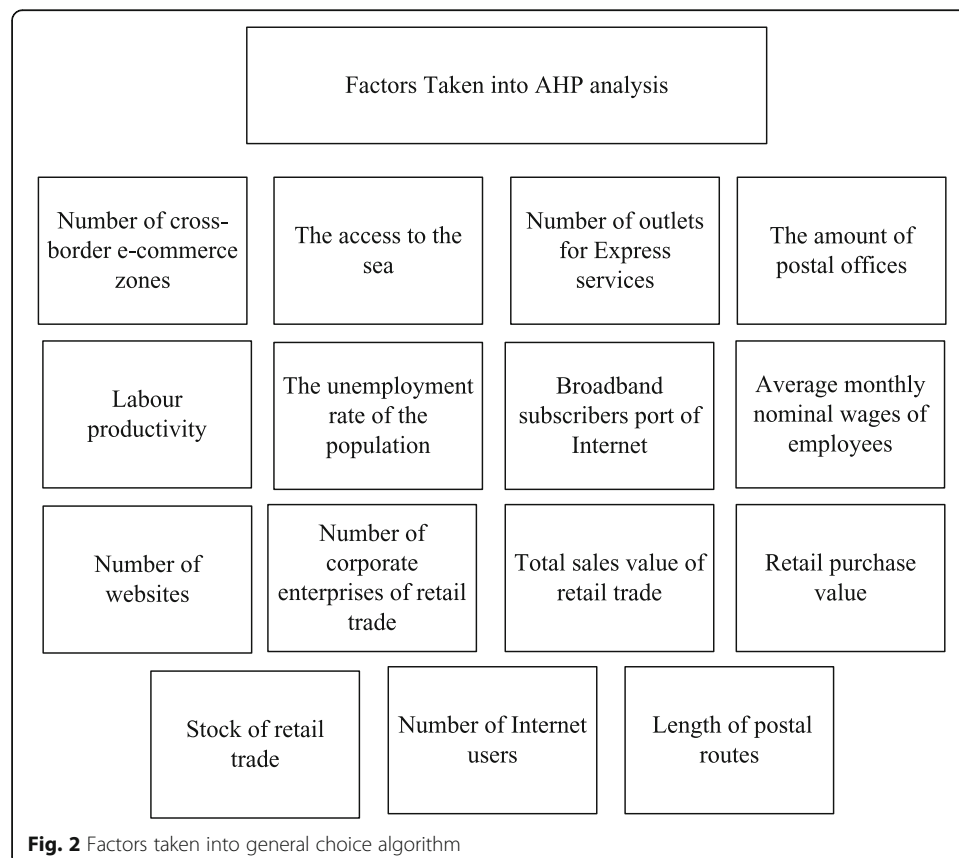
Factors Taken into AHP analysis

Number of cross-border e-commerce zones

The access to the sea

Number of outlets for Express services

The amount of postal offices

Labour productivity

The unemployment rate of the population

Broadband subscribers port of Internet

Average monthly nominal wages of employees

Number of websites

Number of corporate enterprises of retail trade

Total sales value of retail trade

Retail purchase value

Stock of retail trade

Number of Internet users

Length of postal routes

**Fig. 2** Factors taken into general choice algorithm